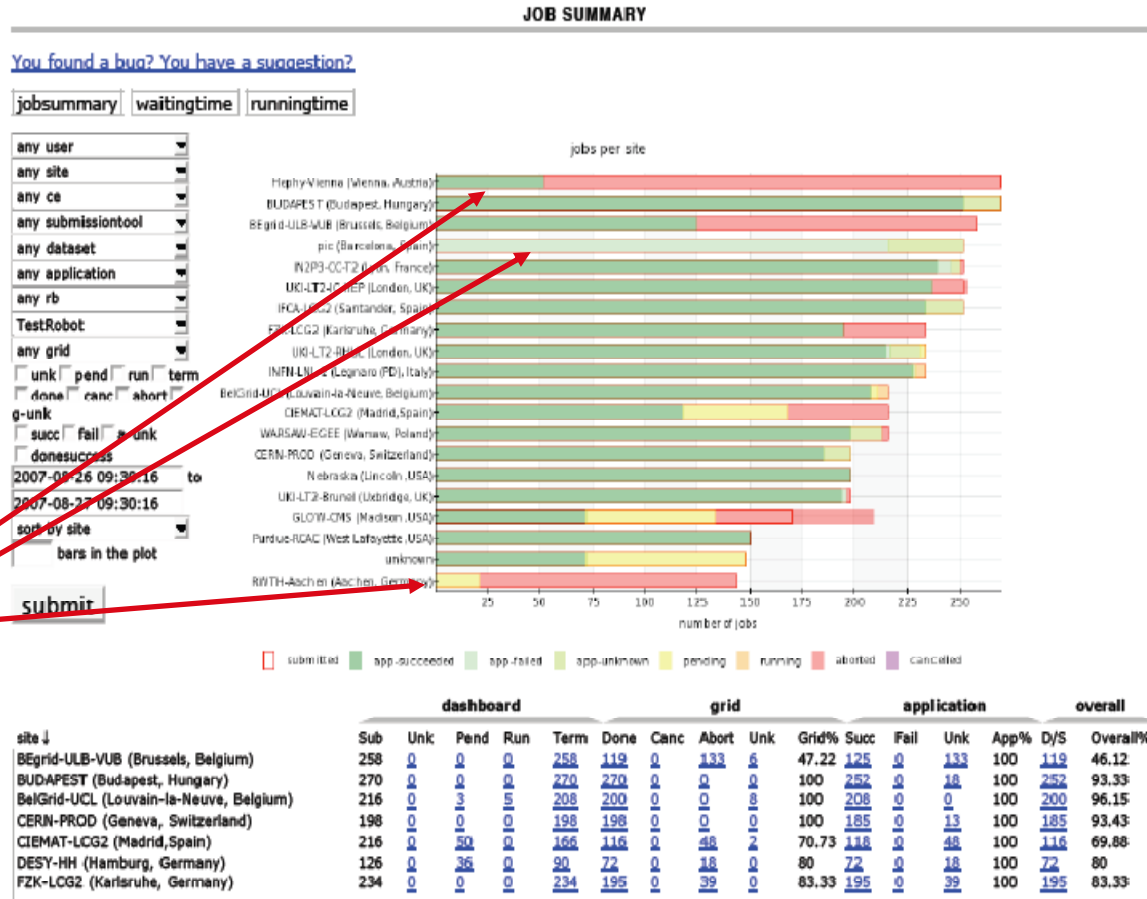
JOB SUMMARY

You found a bug? You have a suggestion?

jobsummary | waitingtime | runningtime

any user
any site
any ce
any submissiontool
any dataset
any application
any rb
TestRobot
any grid
unk pend run term
done canc abort
g-unk
succ fail a-unk
donesuccess
2007-08-26 09:30:16 to
2007-08-27 09:30:16
sort by site
bars in the plot

submit

jobs per site

Hephy-Vienna (Vienna, Austria)
BUDAPEST (Budapest, Hungary)
BEgrid-ULB-VUB (Brussels, Belgium)
pic (Barcelona, Spain)
IN2P3-CC-T2 (Lyon, France)
UKI-LT2-IC-HEP (London, UK)
IFCA-LCG2 (Santander, Spain)
FZK-LCG2 (Karlsruhe, Germany)
UKI-LT2-RHUL (London, UK)
INFN-LNL-2 (Legnaro (PD), Italy)
BelGrid-UCL (Louvain-la-Neuve, Belgium)
CIEMAT-LCG2 (Madrid,Spain)
WARSAW-EGEE (Warsaw, Poland)
CERN-PROD (Geneva, Switzerland)
Nebraska (Lincoln ,USA)
UKI-LT2-Brunel (Uxbridge, UK)
GLOW-CMS (Madison ,USA)
Purdue-RCAC (West Lafayette ,USA)
unknown
RWTH-Aachen (Aachen, Germany)

25 50 75 100 125 150 175 200 225 250
number of jobs

submitted app-succeeded app-failed app-unknown pending running aborted cancelled

| | dashboard | | | | grid | | | | | application | | | | overall | |
|---|---|---|---|---|---|---|---|---|---|---|---|---|---|---|---|
| site ↓ | Sub | Unk | Pend | Run | Term | Done | Canc | Abort | Unk | Grid% | Succ | Fail | Unk | App% | D/S | Overall% |
| BEgrid-ULB-VUB (Brussels, Belgium) | 258 | 0 | 0 | 0 | 258 | 119 | 0 | 133 | 6 | 47.22 | 125 | 0 | 133 | 100 | 119 | 46.12 |
| BUDAPEST (Budapest, Hungary) | 270 | 0 | 0 | 0 | 270 | 270 | 0 | 0 | 0 | 100 | 252 | 0 | 18 | 100 | 252 | 93.33 |
| BelGrid-UCL (Louvain-la-Neuve, Belgium) | 216 | 0 | 3 | 5 | 208 | 200 | 0 | 0 | 8 | 100 | 208 | 0 | 0 | 100 | 200 | 96.15 |
| CERN-PROD (Geneva, Switzerland) | 198 | 0 | 0 | 0 | 198 | 198 | 0 | 0 | 0 | 100 | 185 | 0 | 13 | 100 | 185 | 93.43 |
| CIEMAT-LCG2 (Madrid,Spain) | 216 | 0 | 50 | 0 | 166 | 116 | 0 | 48 | 2 | 70.73 | 118 | 0 | 48 | 100 | 116 | 69.88 |
| DESY-HH (Hamburg, Germany) | 126 | 0 | 36 | 0 | 90 | 72 | 0 | 18 | 0 | 80 | 72 | 0 | 18 | 100 | 72 | 80 |
| FZK-LCG2 (Karlsruhe, Germany) | 234 | 0 | 0 | 0 | 234 | 195 | 0 | 39 | 0 | 83.33 | 195 | 0 | 39 | 100 | 195 | 83.33 |